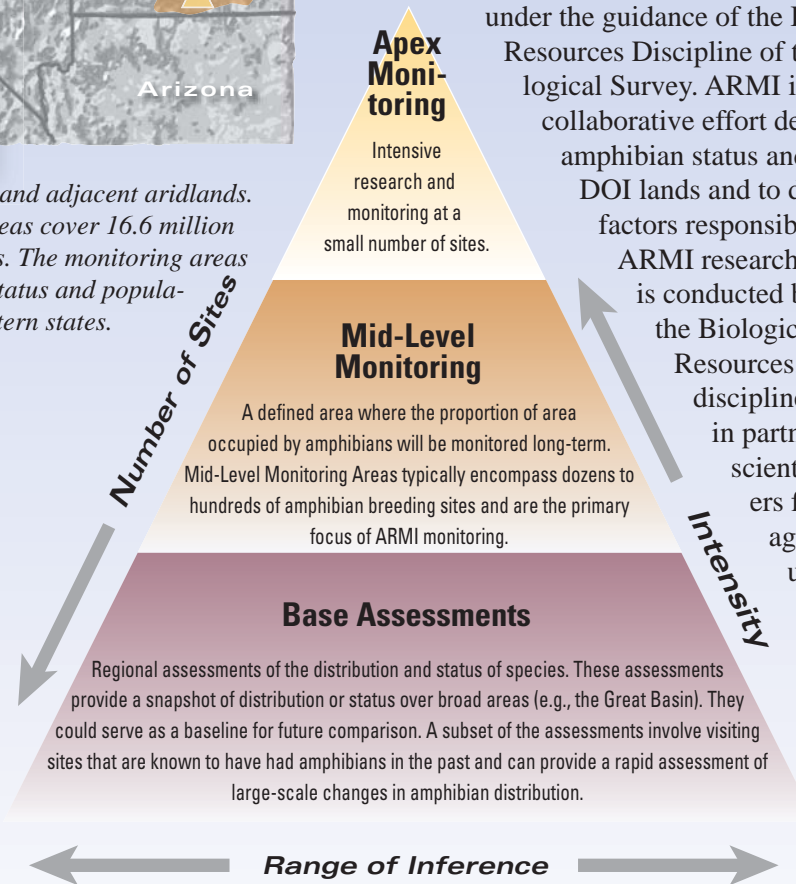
Arizona

and adjacent aridlands. eas cover 16.6 million s. The monitoring areas tatus and populatern states.

Apex Monitoring

Intensive research and monitoring at a small number of sites.

under the guidance of the Resources Discipline of t logical Survey. ARMI i collaborative effort de amphibian status and DOI lands and to d factors responsib ARMI research is conducted b the Biologic Resources discipline in partn scient ers f ag u

Number of Sites

Mid-Level Monitoring

A defined area where the proportion of area occupied by amphibians will be monitored long-term. Mid-Level Monitoring Areas typically encompass dozens to hundreds of amphibian breeding sites and are the primary focus of ARMI monitoring.

Intensity

Base Assessments

Regional assessments of the distribution and status of species. These assessments provide a snapshot of distribution or status over broad areas (e.g., the Great Basin). They could serve as a baseline for future comparison. A subset of the assessments involve visiting sites that are known to have had amphibians in the past and can provide a rapid assessment of large-scale changes in amphibian distribution.

Range of Inference